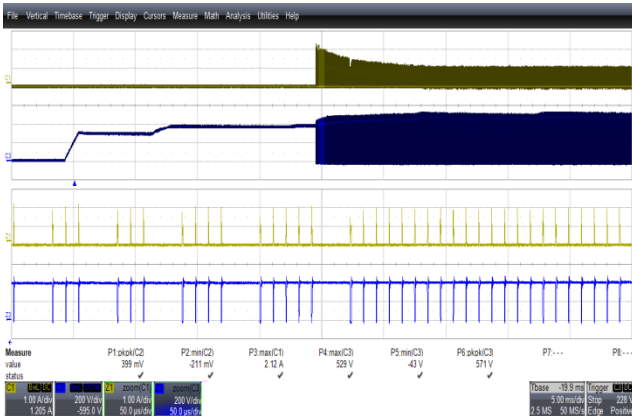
File Vertical Timebase Trigger Display Cursors Measure Math Analysis Utilities Help

C1
C3
Z1
Z3

| Measure | P1:pkpk(C2) | P2:min(C2) | P3:max(C1) | P4:max(C3) | P5:min(C3) | P6:pkpk(C3) | P7:--- | P8:--- |
|---|---|---|---|---|---|---|---|---|
| value | 399 mV | -211 mV | 2.12 A | 529 V | -43 V | 571 V | | |
| status | ✓ | ✓ | ✓ | ✓ | ✓ | ✓ | | |

C1 BWL DC 1.00 A/div 1.205 A
C3 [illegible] 200 V/div -595.0 V
Z1 zoom(C1) 1.00 A/div 50.0 µs/div
Z3 zoom(C3) 200 V/div 50.0 µs/div

Tbase -19.9 ms 5.00 ms/div 2.5 MS 50 MS/s
Trigger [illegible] Stop 228 V Edge Positive